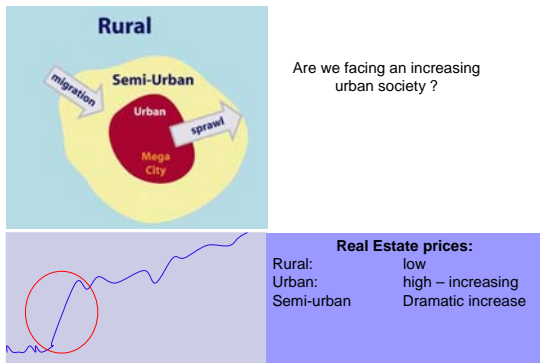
Rural

migration

Semi-Urban

Urban

sprawl

Mega City

Are we facing an increasing urban society ?

Real Estate prices:

| | |
|---|---|
| Rural: | low |
| Urban: | high – increasing |
| Semi-urban | Dramatic increase |